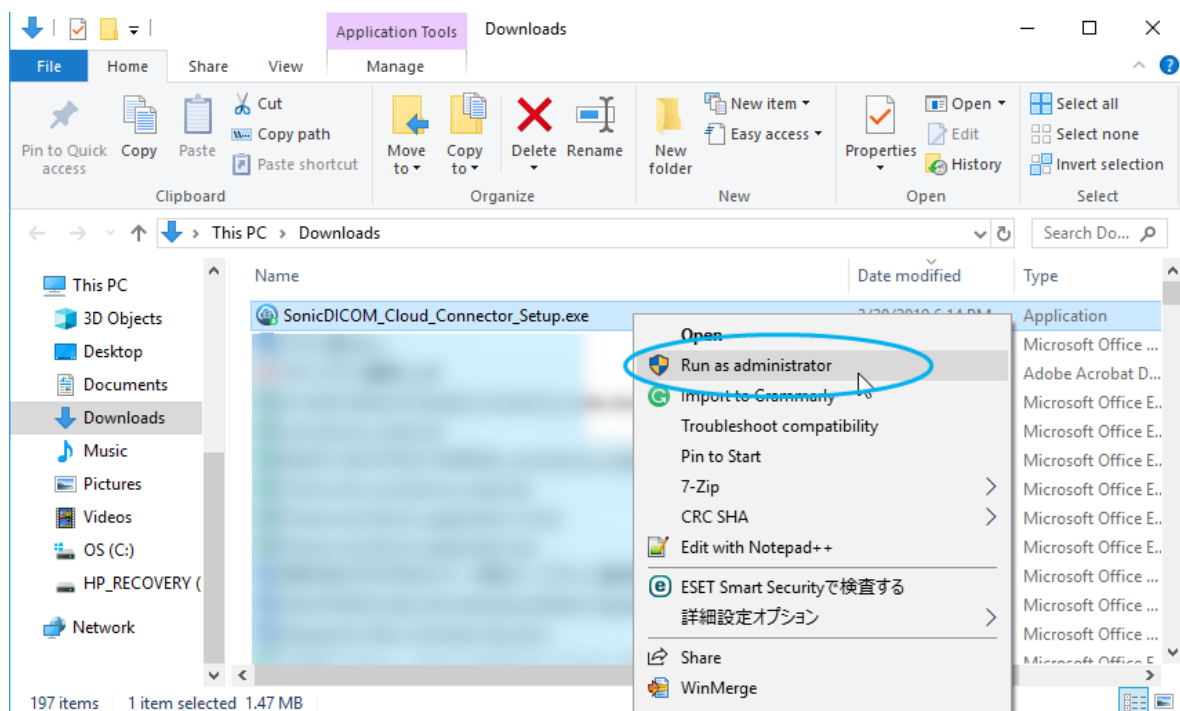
Application Tools
Downloads
File
Home
Share
View
Manage

Pin to Quick access
Copy
Paste
Cut
Copy path
Paste shortcut
Clipboard

Move to
Copy to
Delete
Rename
Organize

New folder
New item
Easy access
New

Properties
Open
Edit
History
Open

Select all
Select none
Invert selection
Select

This PC > Downloads
Search Do...

This PC
3D Objects
Desktop
Documents
Downloads
Music
Pictures
Videos
OS (C:)
HP_RECOVERY (
Network

Name
Date modified
Type

SonicDICOM_Cloud_Connector_Setup.exe
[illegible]
Application
Microsoft Office ...
Adobe Acrobat D...
Microsoft Office E...
Microsoft Office E...
Microsoft Office E...
Microsoft Office E...
Microsoft Office E...
Microsoft Office E...
Microsoft Office ...
Microsoft Office ...
Microsoft Office ...
Microsoft Office E...

Open
Run as administrator
Import to Grammarly
Troubleshoot compatibility
Pin to Start
7-Zip
CRC SHA
Edit with Notepad++
ESET Smart Securityで検査する
詳細設定オプション
Share
WinMerge

197 items
1 item selected 1.47 MB